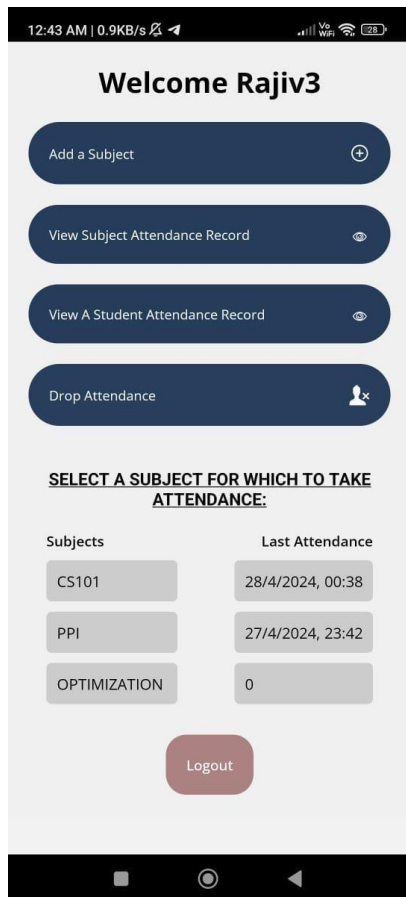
12:43 AM | 0.9KB/s

Vo WiFi 28

Welcome Rajiv3

Add a Subject

View Subject Attendance Record

View A Student Attendance Record

Drop Attendance

SELECT A SUBJECT FOR WHICH TO TAKE ATTENDANCE:

| Subjects | Last Attendance |
|---|---|
| CS101 | 28/4/2024, 00:38 |
| PPI | 27/4/2024, 23:42 |
| OPTIMIZATION | 0 |

Logout